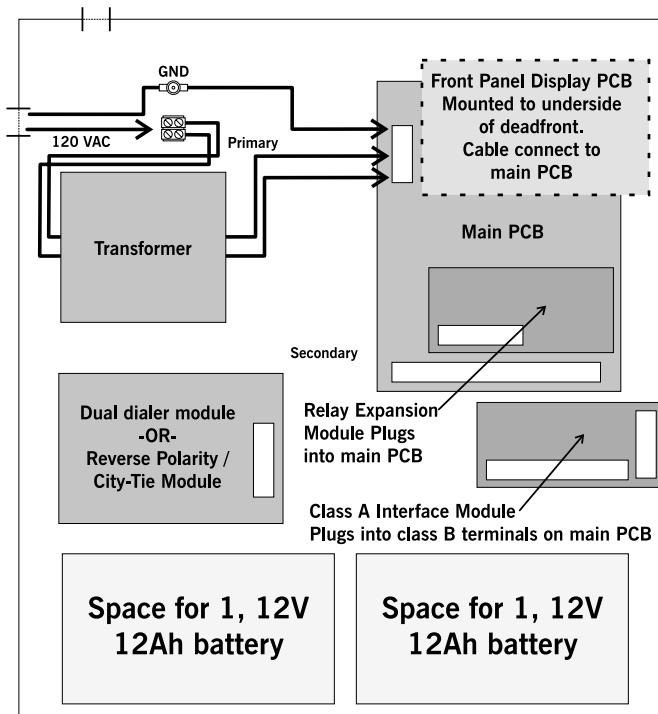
GND

120 VAC

Primary

Front Panel Display PCB
Mounted to underside of deadfront.
Cable connect to main PCB

Transformer

Main PCB

Secondary

Dual dialer module
-OR-
Reverse Polarity / City-Tie Module

Relay Expansion Module Plugs into main PCB

Class A Interface Module
Plugs into class B terminals on main PCB

Space for 1, 12V 12Ah battery

Space for 1, 12V 12Ah battery